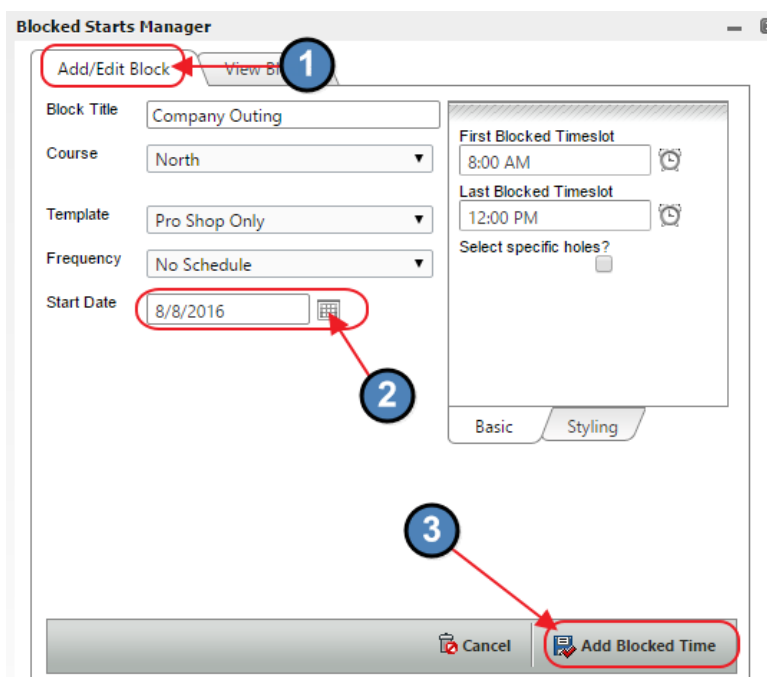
Blocked Starts Manager

Add/Edit Block

View Bl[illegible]

1

Block Title
Company Outing

Course
North

Template
Pro Shop Only

Frequency
No Schedule

Start Date
8/8/2016

First Blocked Timeslot
8:00 AM

Last Blocked Timeslot
12:00 PM

Select specific holes?

2

Basic

Styling

3

Cancel

Add Blocked Time